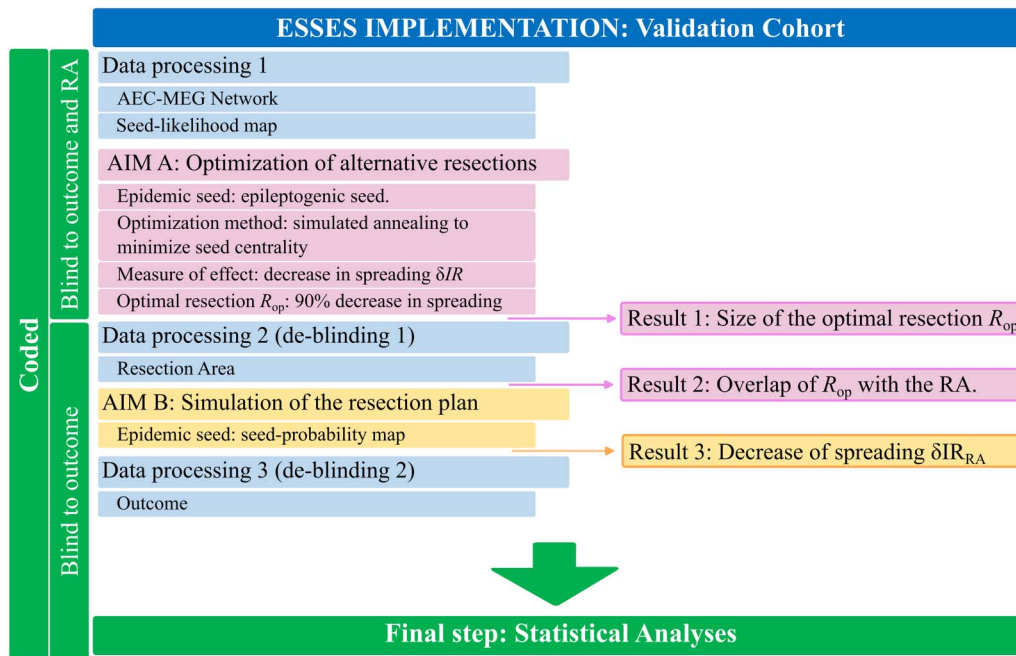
ESSES IMPLEMENTATION: Validation Cohort

Coded

Blind to outcome and RA

Data processing 1

AEC-MEG Network

Seed-likelihood map

AIM A: Optimization of alternative resections

Epidemic seed: epileptogenic seed.

Optimization method: simulated annealing to minimize seed centrality

Measure of effect: decrease in spreading $\delta IR$

Optimal resection $R_{op}$: 90% decrease in spreading

Result 1: Size of the optimal resection $R_{op}$

Blind to outcome

Data processing 2 (de-blinding 1)

Resection Area

Result 2: Overlap of $R_{op}$ with the RA.

AIM B: Simulation of the resection plan

Epidemic seed: seed-probability map

Result 3: Decrease of spreading $\delta IR_{RA}$

Data processing 3 (de-blinding 2)

Outcome

Final step: Statistical Analyses